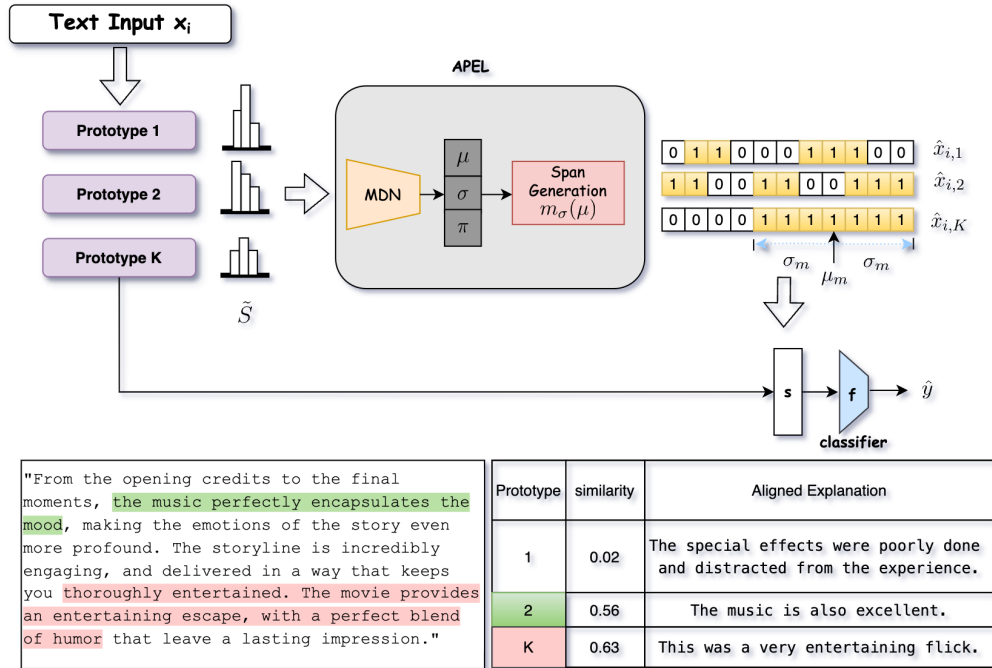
Text Input $x_i$

Prototype 1

Prototype 2

Prototype K

$\tilde{S}$

APEL

MDN

$\mu$

$\sigma$

$\pi$

Span Generation $m_\sigma(\mu)$

| 0 | 1 | 1 | 0 | 0 | 0 | 1 | 1 | 1 | 0 | 0 |
|---|---|---|---|---|---|---|---|---|---|---|

$\hat{x}_{i,1}$

| 1 | 1 | 0 | 0 | 1 | 1 | 0 | 0 | 1 | 1 | 1 |
|---|---|---|---|---|---|---|---|---|---|---|

$\hat{x}_{i,2}$

| 0 | 0 | 0 | 0 | 1 | 1 | 1 | 1 | 1 | 1 | 1 |
|---|---|---|---|---|---|---|---|---|---|---|

$\hat{x}_{i,K}$

$\sigma_m$ $\mu_m$ $\sigma_m$

s

f

classifier

$\hat{y}$

"From the opening credits to the final moments, the music perfectly encapsulates the mood, making the emotions of the story even more profound. The storyline is incredibly engaging, and delivered in a way that keeps you thoroughly entertained. The movie provides an entertaining escape, with a perfect blend of humor that leave a lasting impression."

| Prototype | similarity | Aligned Explanation |
|---|---|---|
| 1 | 0.02 | The special effects were poorly done and distracted from the experience. |
| 2 | 0.56 | The music is also excellent. |
| K | 0.63 | This was a very entertaining flick. |